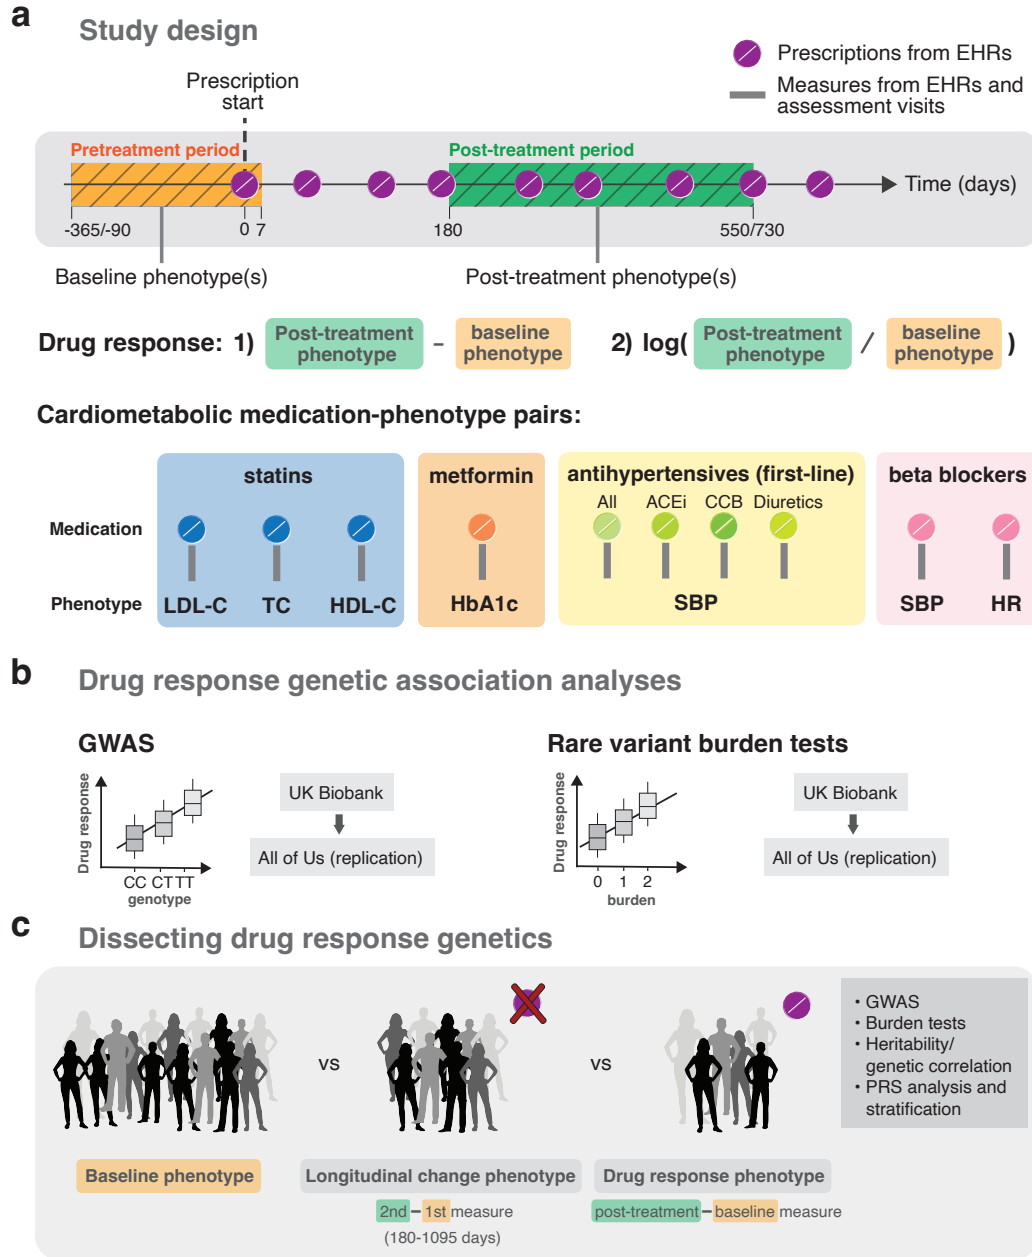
a
Study design

Prescriptions from EHRs
Measures from EHRs and assessment visits

Prescription start

Pretreatment period
Post-treatment period
Time (days)

-365/-90
0 7
180
550/730

Baseline phenotype(s)
Post-treatment phenotype(s)

Drug response: 1) Post-treatment phenotype – baseline phenotype 2) log( Post-treatment phenotype / baseline phenotype )

Cardiometabolic medication-phenotype pairs:

Medication
Phenotype

statins
LDL-C TC HDL-C

metformin
HbA1c

antihypertensives (first-line)
All ACEi CCB Diuretics
SBP

beta blockers
SBP HR

b
Drug response genetic association analyses

GWAS
Drug response
CC CT TT
genotype
UK Biobank
All of Us (replication)

Rare variant burden tests
Drug response
0 1 2
burden
UK Biobank
All of Us (replication)

c
Dissecting drug response genetics

vs
vs

• GWAS
• Burden tests
• Heritability/ genetic correlation
• PRS analysis and stratification

Baseline phenotype
Longitudinal change phenotype
2nd – 1st measure
(180-1095 days)
Drug response phenotype
post-treatment – baseline measure